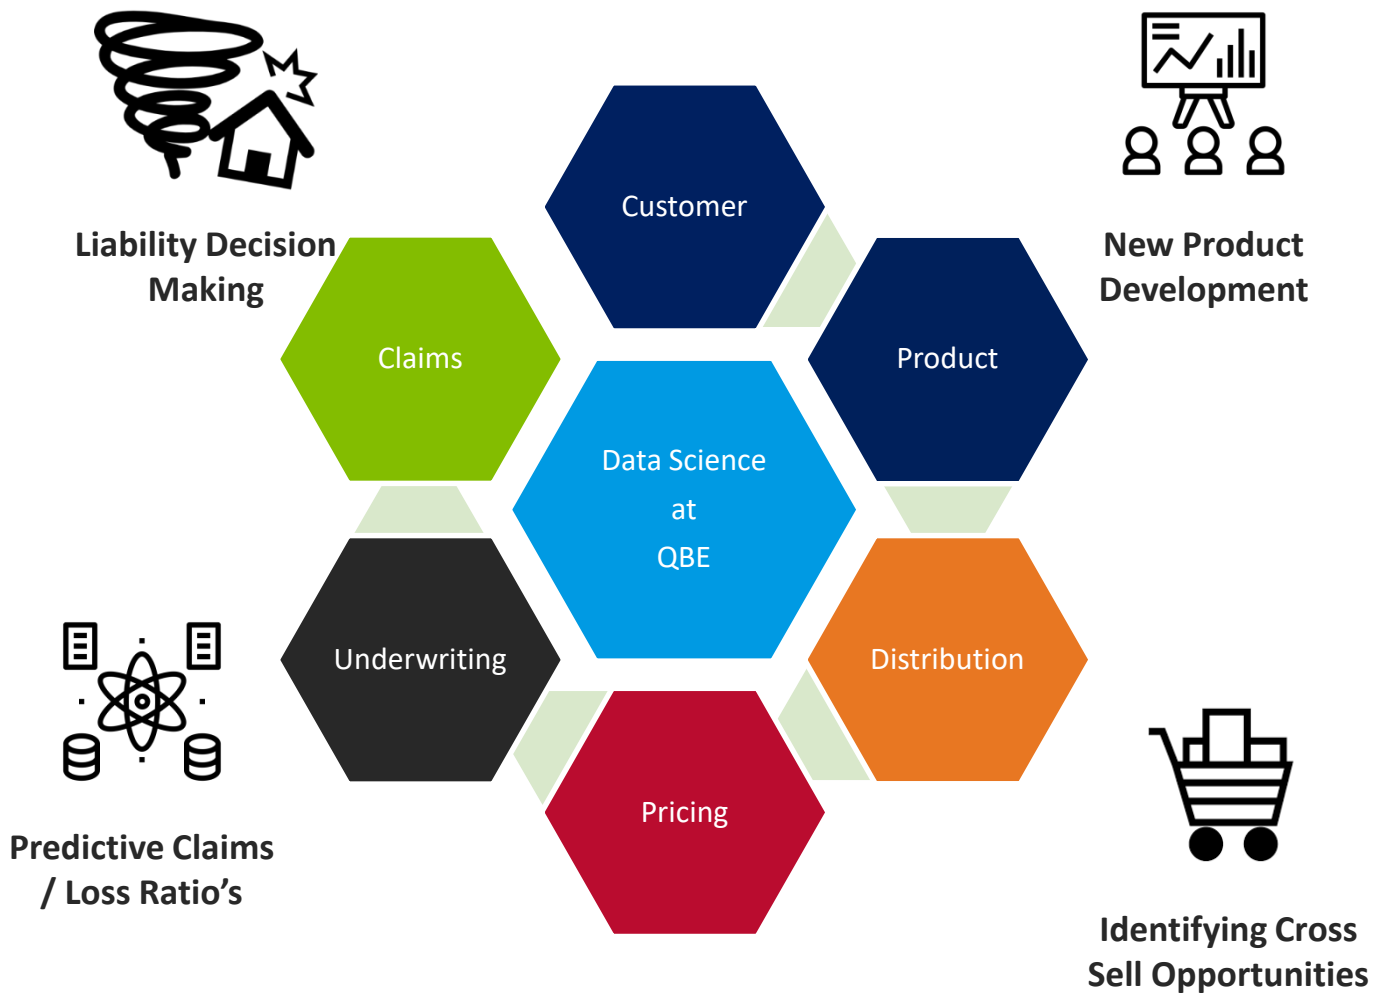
Liability Decision Making

New Product Development

Customer

Claims

Product

Data Science
at
QBE

Underwriting

Distribution

Pricing

Predictive Claims / Loss Ratio’s

Identifying Cross Sell Opportunities